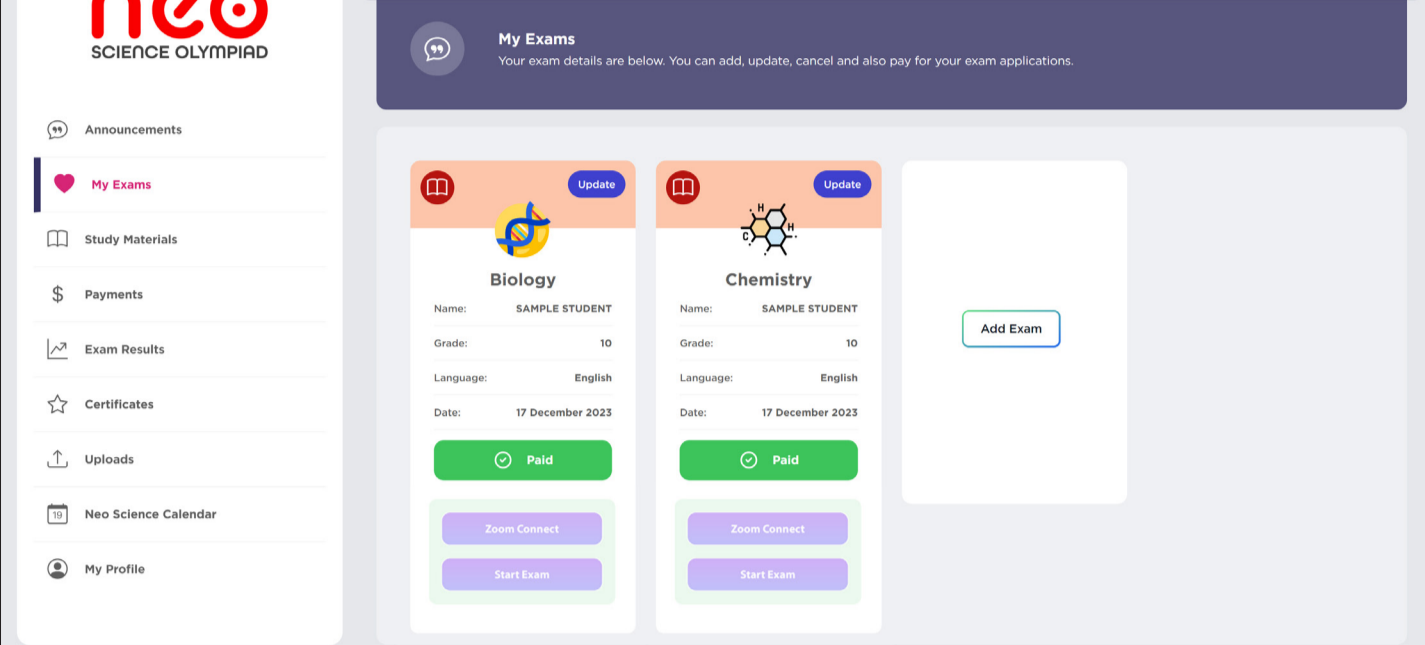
neo
SCIENCE OLYMPIAD

Announcements
My Exams
Study Materials
Payments
Exam Results
Certificates
Uploads
19 Neo Science Calendar
My Profile

My Exams
Your exam details are below. You can add, update, cancel and also pay for your exam applications.

Update
Biology
| Name: | SAMPLE STUDENT |
|---|---|
| Grade: | 10 |
| Language: | English |
| Date: | 17 December 2023 |

Paid
Zoom Connect
Start Exam

Update
H H C
Chemistry
| Name: | SAMPLE STUDENT |
|---|---|
| Grade: | 10 |
| Language: | English |
| Date: | 17 December 2023 |

Paid
Zoom Connect
Start Exam

Add Exam